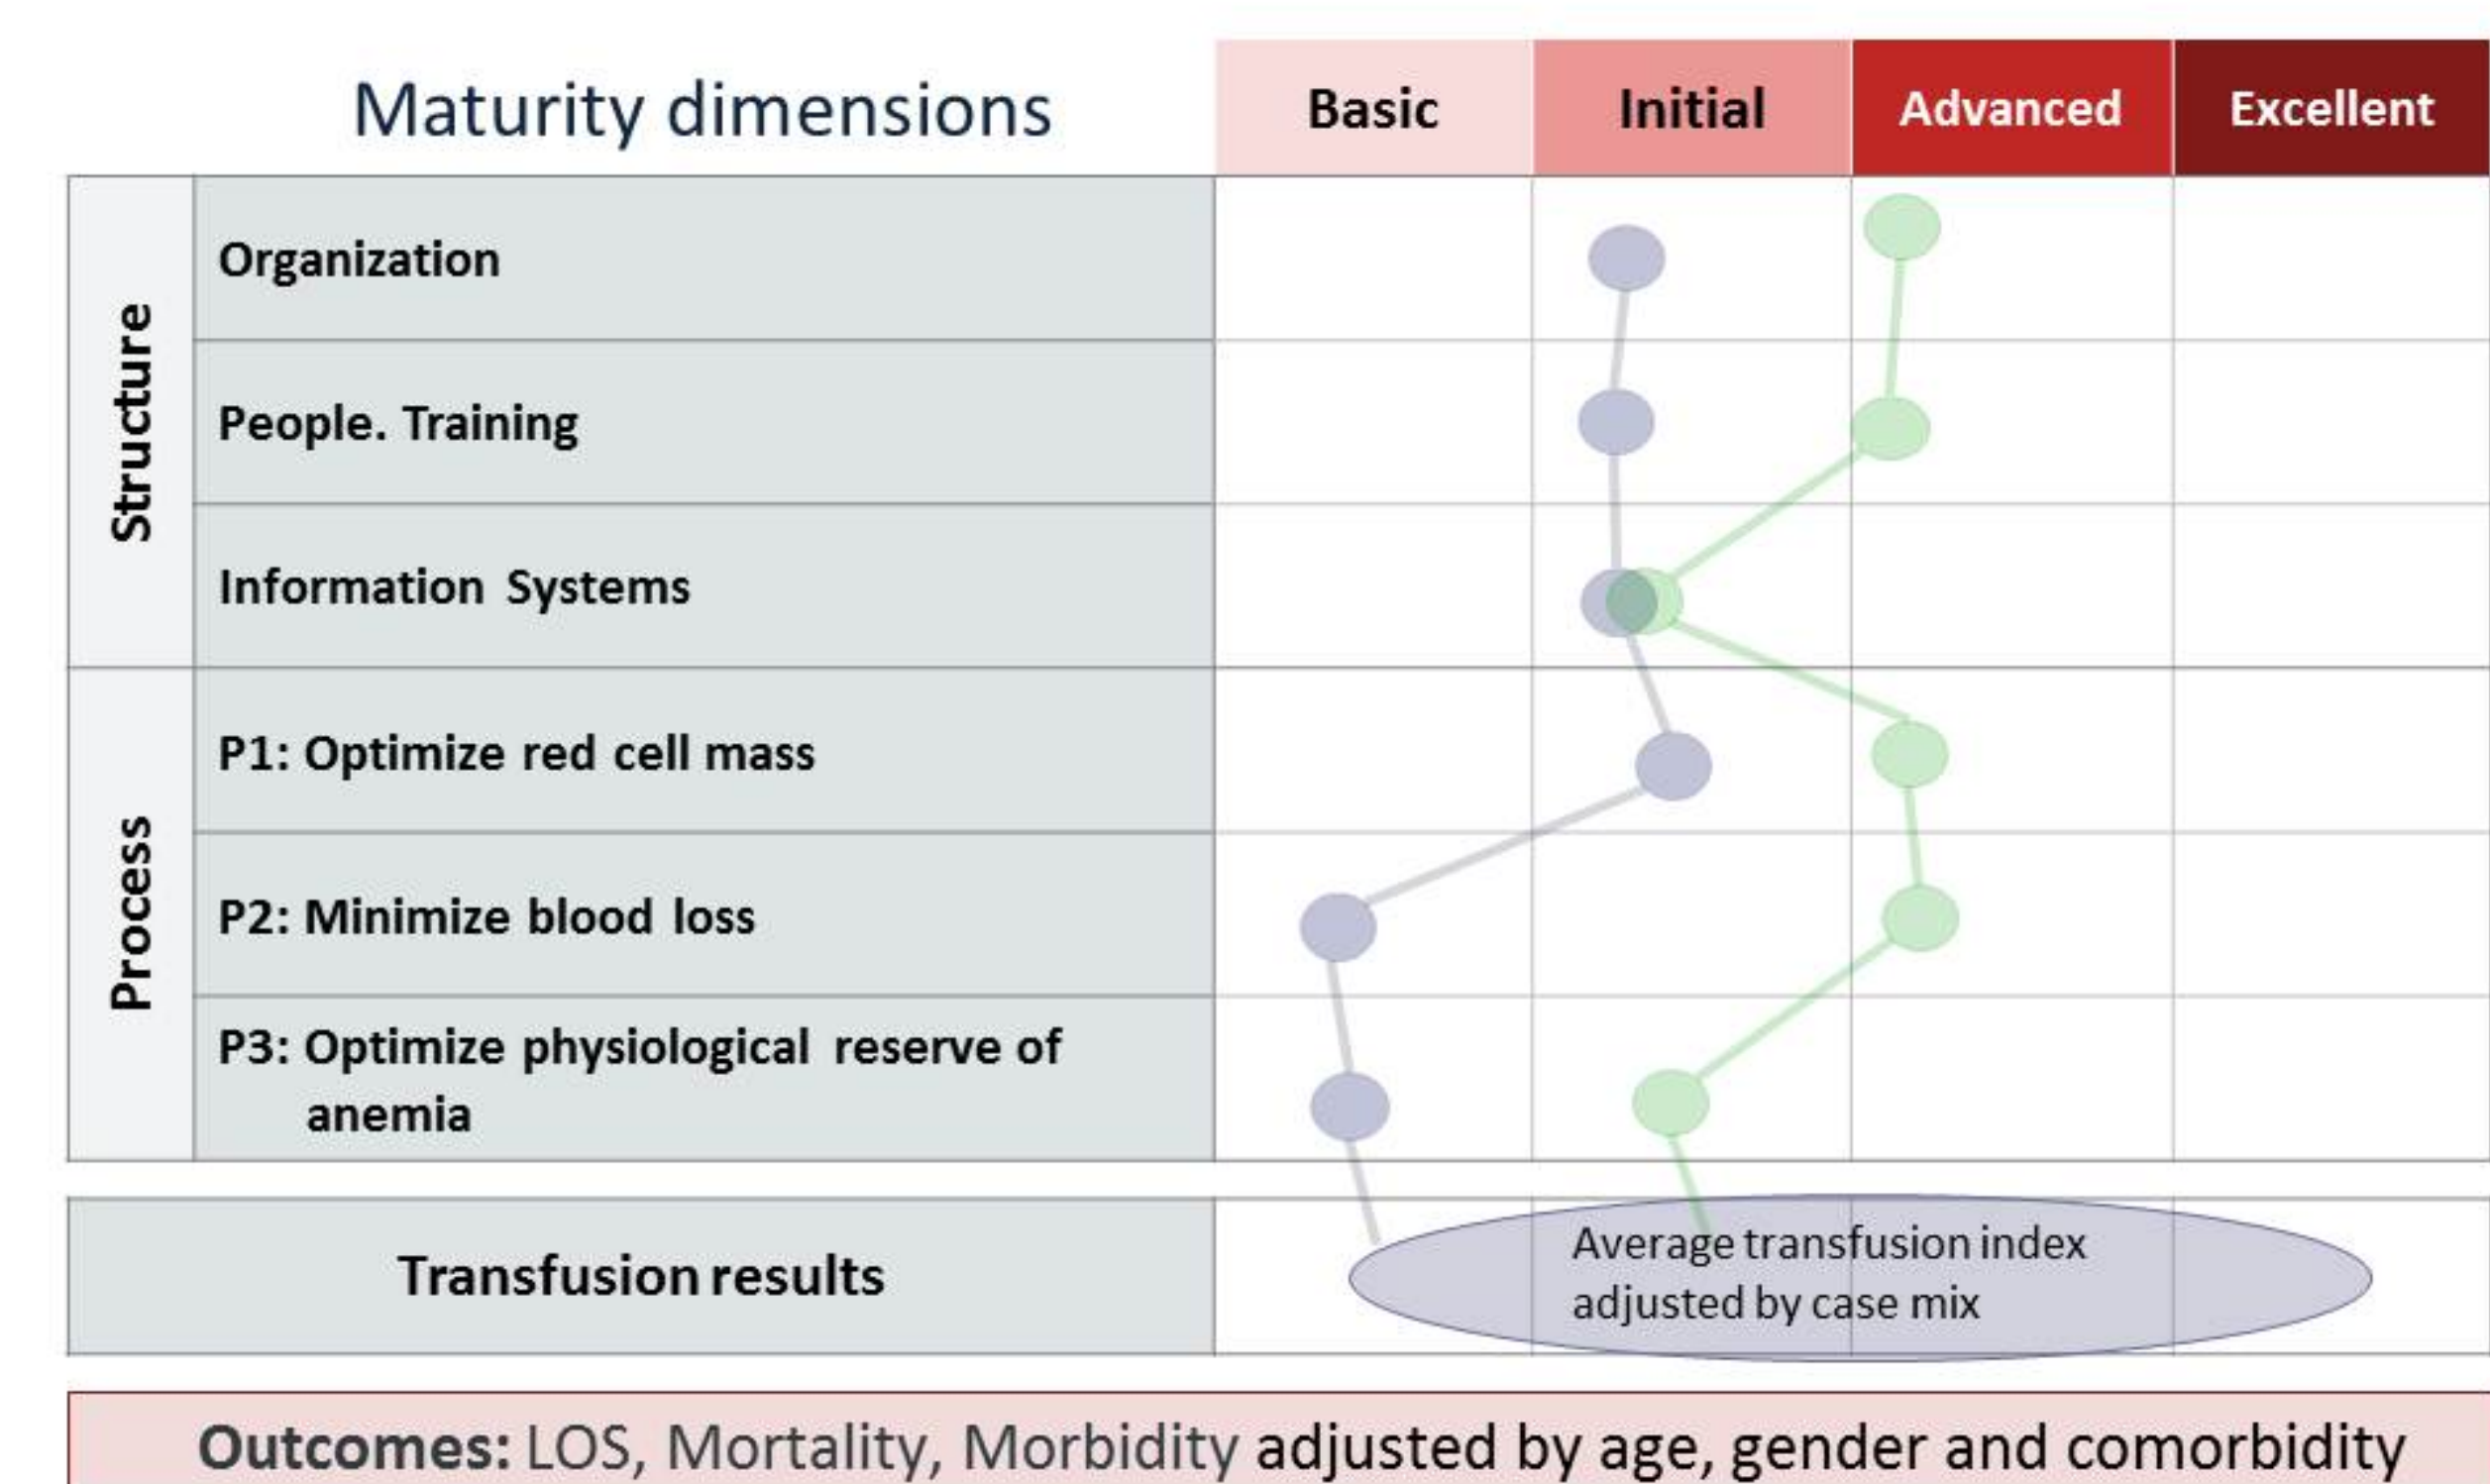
Maturity dimensions

| | | Basic | Initial | Advanced | Excellent |
|---|---|---|---|---|---|
| Structure | Organization | | | | |
| | People. Training | | | | |
| | Information Systems | | | | |
| Process | P1: Optimize red cell mass | | | | |
| | P2: Minimize blood loss | | | | |
| | P3: Optimize physiological reserve of anemia | | | | |

| Transfusion results | Average transfusion index adjusted by case mix |
|---|---|

Outcomes: LOS, Mortality, Morbidity adjusted by age, gender and comorbidity